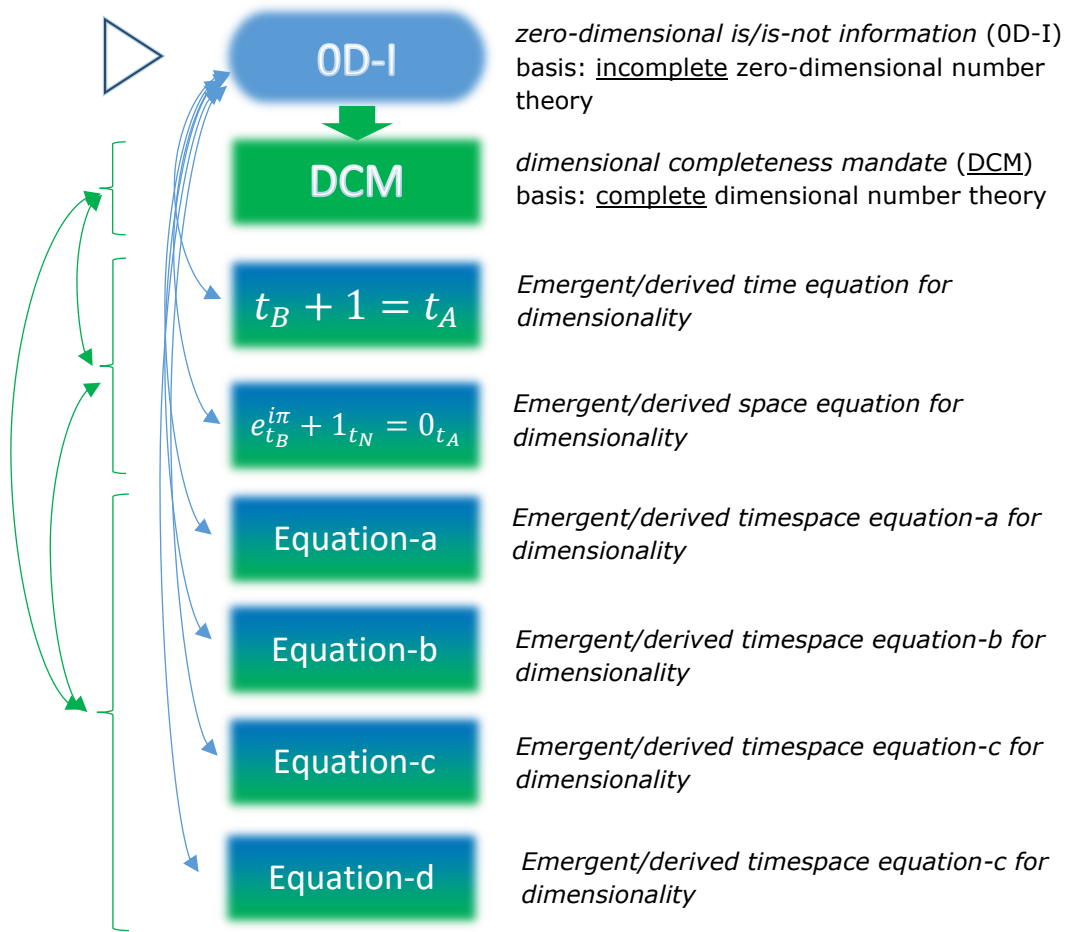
0D-I

zero-dimensional is/is-not information (0D-I) basis: incomplete zero-dimensional number theory

DCM

dimensional completeness mandate (DCM) basis: complete dimensional number theory

$t_B + 1 = t_A$

Emergent/derived time equation for dimensionality

$e^{i\pi}_{t_B} + 1_{t_N} = 0_{t_A}$

Emergent/derived space equation for dimensionality

Equation-a

Emergent/derived timespace equation-a for dimensionality

Equation-b

Emergent/derived timespace equation-b for dimensionality

Equation-c

Emergent/derived timespace equation-c for dimensionality

Equation-d

Emergent/derived timespace equation-c for dimensionality